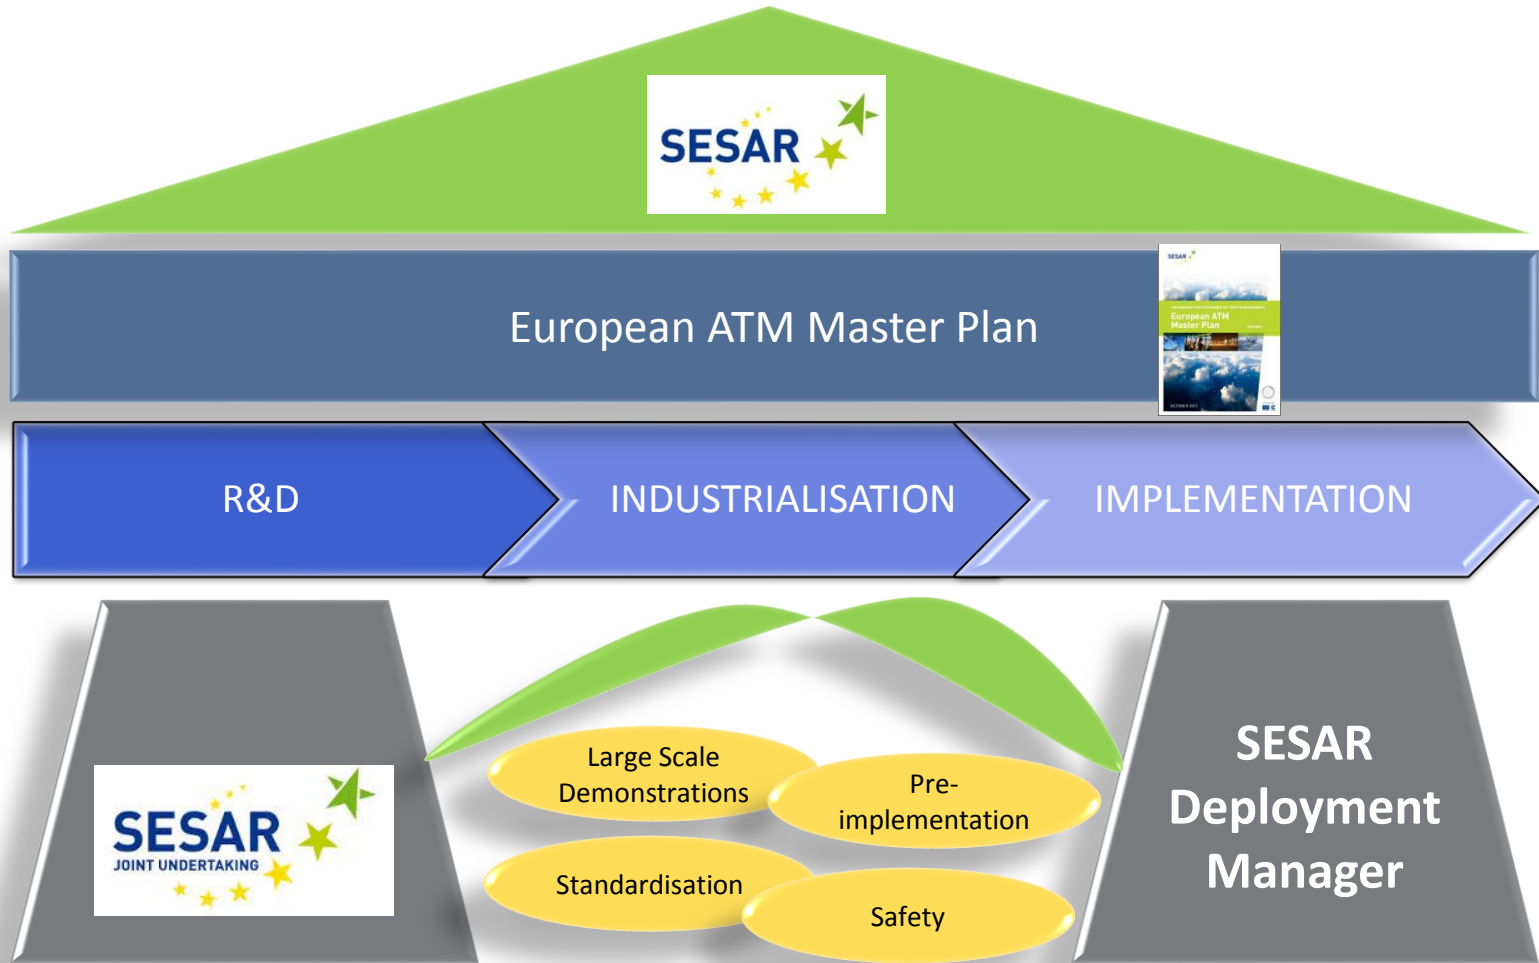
SESAR

European ATM Master Plan

SESAR
European ATM Master Plan

R&D

INDUSTRIALISATION

IMPLEMENTATION

SESAR
JOINT UNDERTAKING

Large Scale Demonstrations

Pre-implementation

Standardisation

Safety

SESAR Deployment Manager